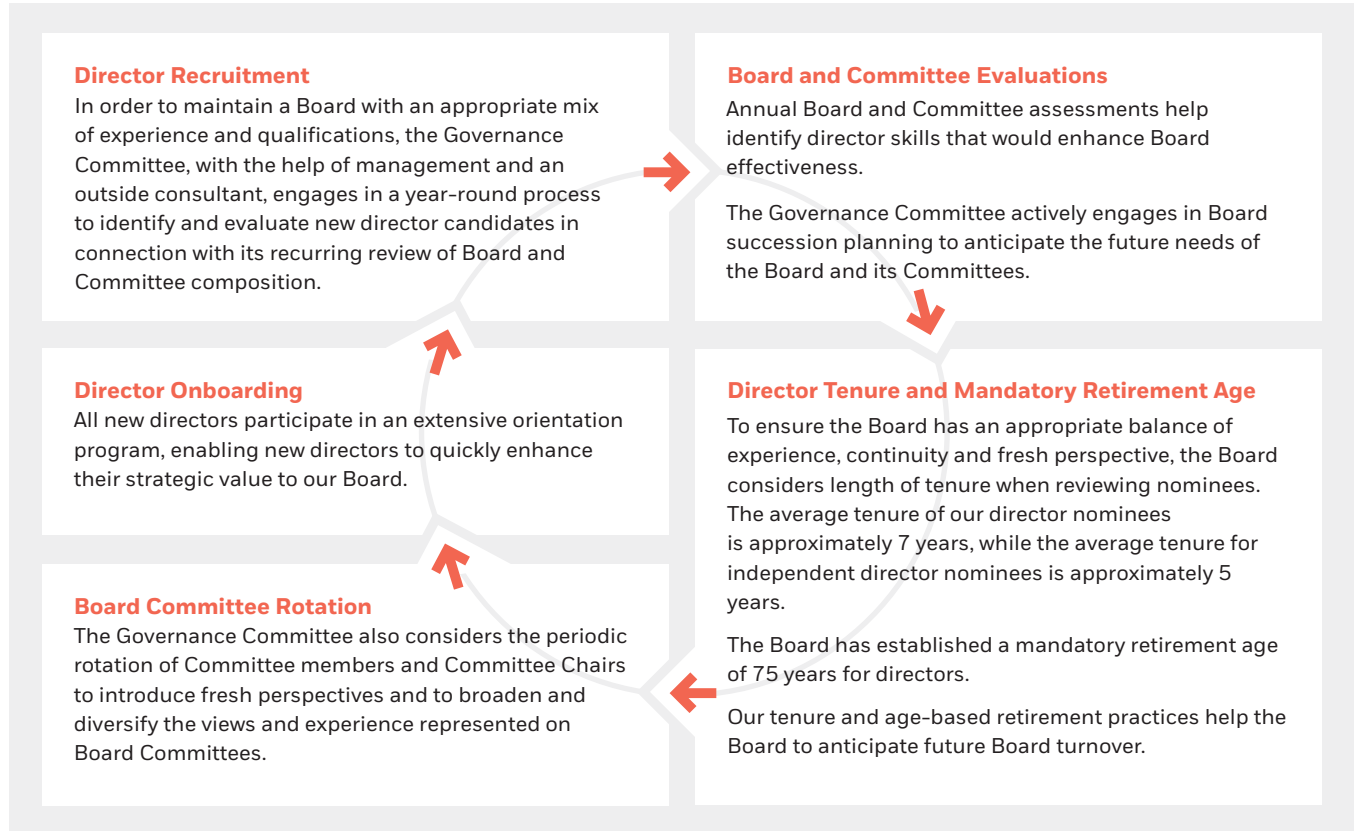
Director Recruitment
In order to maintain a Board with an appropriate mix of experience and qualifications, the Governance Committee, with the help of management and an outside consultant, engages in a year-round process to identify and evaluate new director candidates in connection with its recurring review of Board and Committee composition.

Board and Committee Evaluations
Annual Board and Committee assessments help identify director skills that would enhance Board effectiveness.

The Governance Committee actively engages in Board succession planning to anticipate the future needs of the Board and its Committees.

Director Onboarding
All new directors participate in an extensive orientation program, enabling new directors to quickly enhance their strategic value to our Board.

Director Tenure and Mandatory Retirement Age
To ensure the Board has an appropriate balance of experience, continuity and fresh perspective, the Board considers length of tenure when reviewing nominees. The average tenure of our director nominees is approximately 7 years, while the average tenure for independent director nominees is approximately 5 years.

The Board has established a mandatory retirement age of 75 years for directors.

Our tenure and age-based retirement practices help the Board to anticipate future Board turnover.

Board Committee Rotation
The Governance Committee also considers the periodic rotation of Committee members and Committee Chairs to introduce fresh perspectives and to broaden and diversify the views and experience represented on Board Committees.